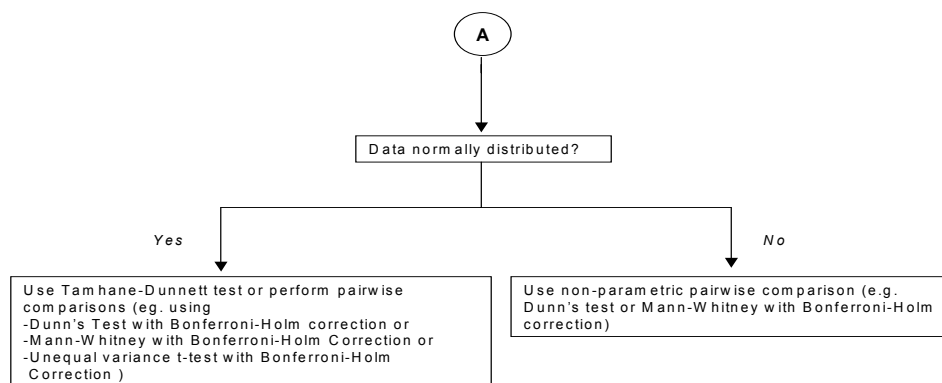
A

Data normally distributed?

Yes

No

Use Tamhane-Dunnett test or perform pairwise comparisons (eg. using
-Dunn's Test with Bonferroni-Holm correction or
-Mann-Whitney with Bonferroni-Holm Correction or
-Unequal variance t-test with Bonferroni-Holm Correction )

Use non-parametric pairwise comparison (e.g. Dunn's test or Mann-Whitney with Bonferroni-Holm correction)